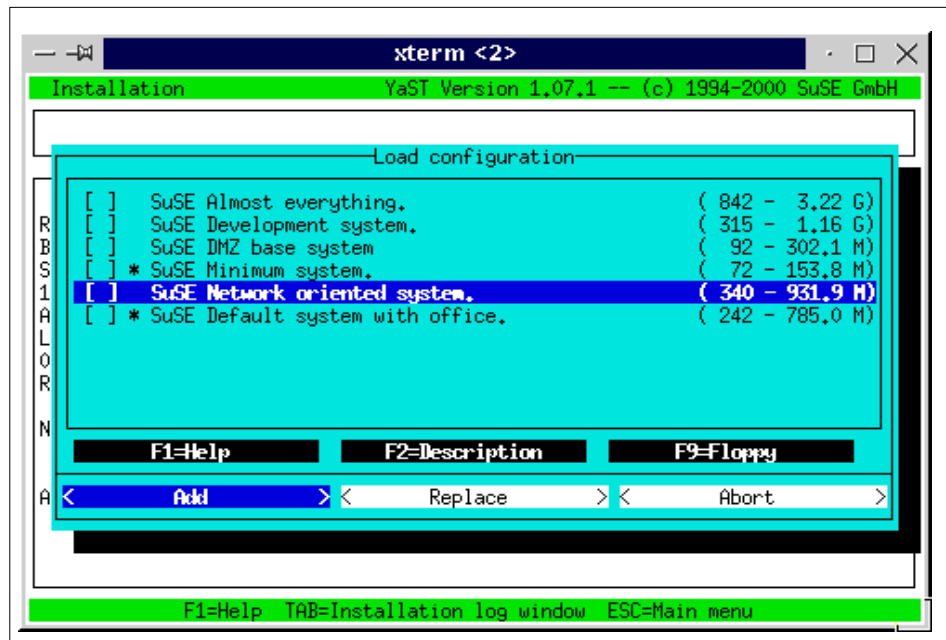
xterm <2>

Installation YaST Version 1.07.1 -- (c) 1994-2000 SuSE GmbH

Load configuration

[ ] SuSE Almost everything. ( 842 - 3.22 G)
[ ] SuSE Development system. ( 315 - 1.16 G)
[ ] SuSE DMZ base system ( 92 - 302.1 M)
[ ] * SuSE Minimum system. ( 72 - 153.8 M)
[ ] SuSE Network oriented system. ( 340 - 931.9 M)
[ ] * SuSE Default system with office. ( 242 - 785.0 M)

R
B
S
1
A
L
O
R
N
A

F1=Help F2=Description F9=Floppy

< Add > < Replace > < Abort >

F1=Help TAB=Installation log window ESC=Main menu